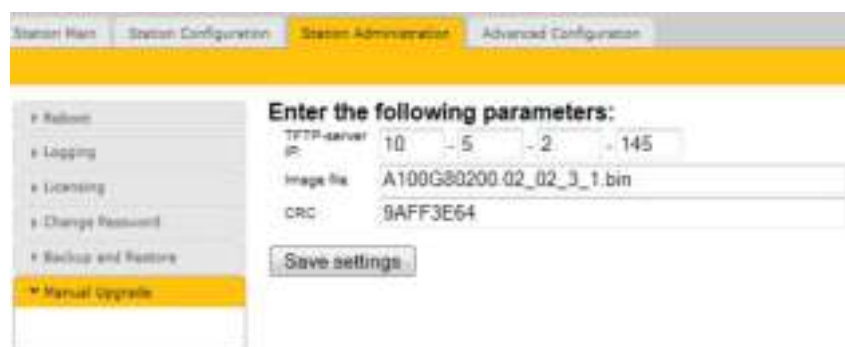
Station Main | Station Configuration | Station Administration | Advanced Configuration

▸ Reboot
▸ Logging
▸ Licensing
▸ Change Password
▸ Backup and Restore
▾ Manual Upgrade

Enter the following parameters:

TFTP-server IP: 10 - 5 - 2 - 145

Image file: A100G80200.02_02_3_1.bin

CRC: 9AFF3E64

Save settings